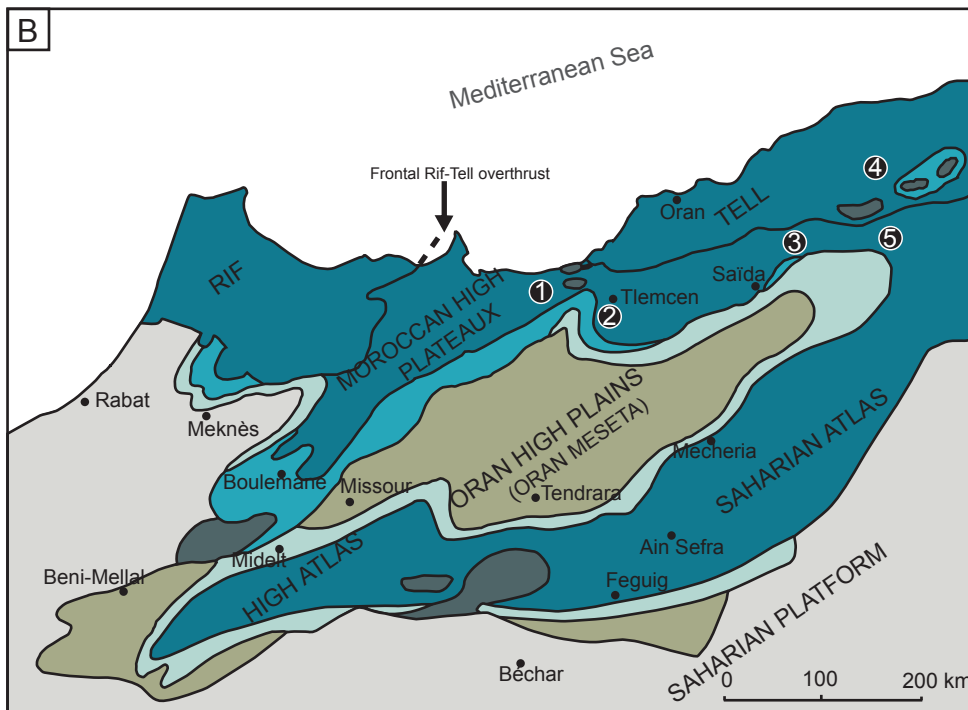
B

Mediterranean Sea

Frontal Rif-Tell overthrust

RIF

MOROCCAN HIGH PLATEAUX

TELL

Oran

4

3

5

1

2

Tlemcen

Saïda

Rabat

Meknès

ORAN HIGH PLAINS (ORAN MESETA)

Mecheria

SAHARIAN ATLAS

Boulemane

Missour

Tendrara

Midelt

Ain Sefra

Beni-Mellal

HIGH ATLAS

Feguig

SAHARIAN PLATFORM

Bechar

0 100 200 km